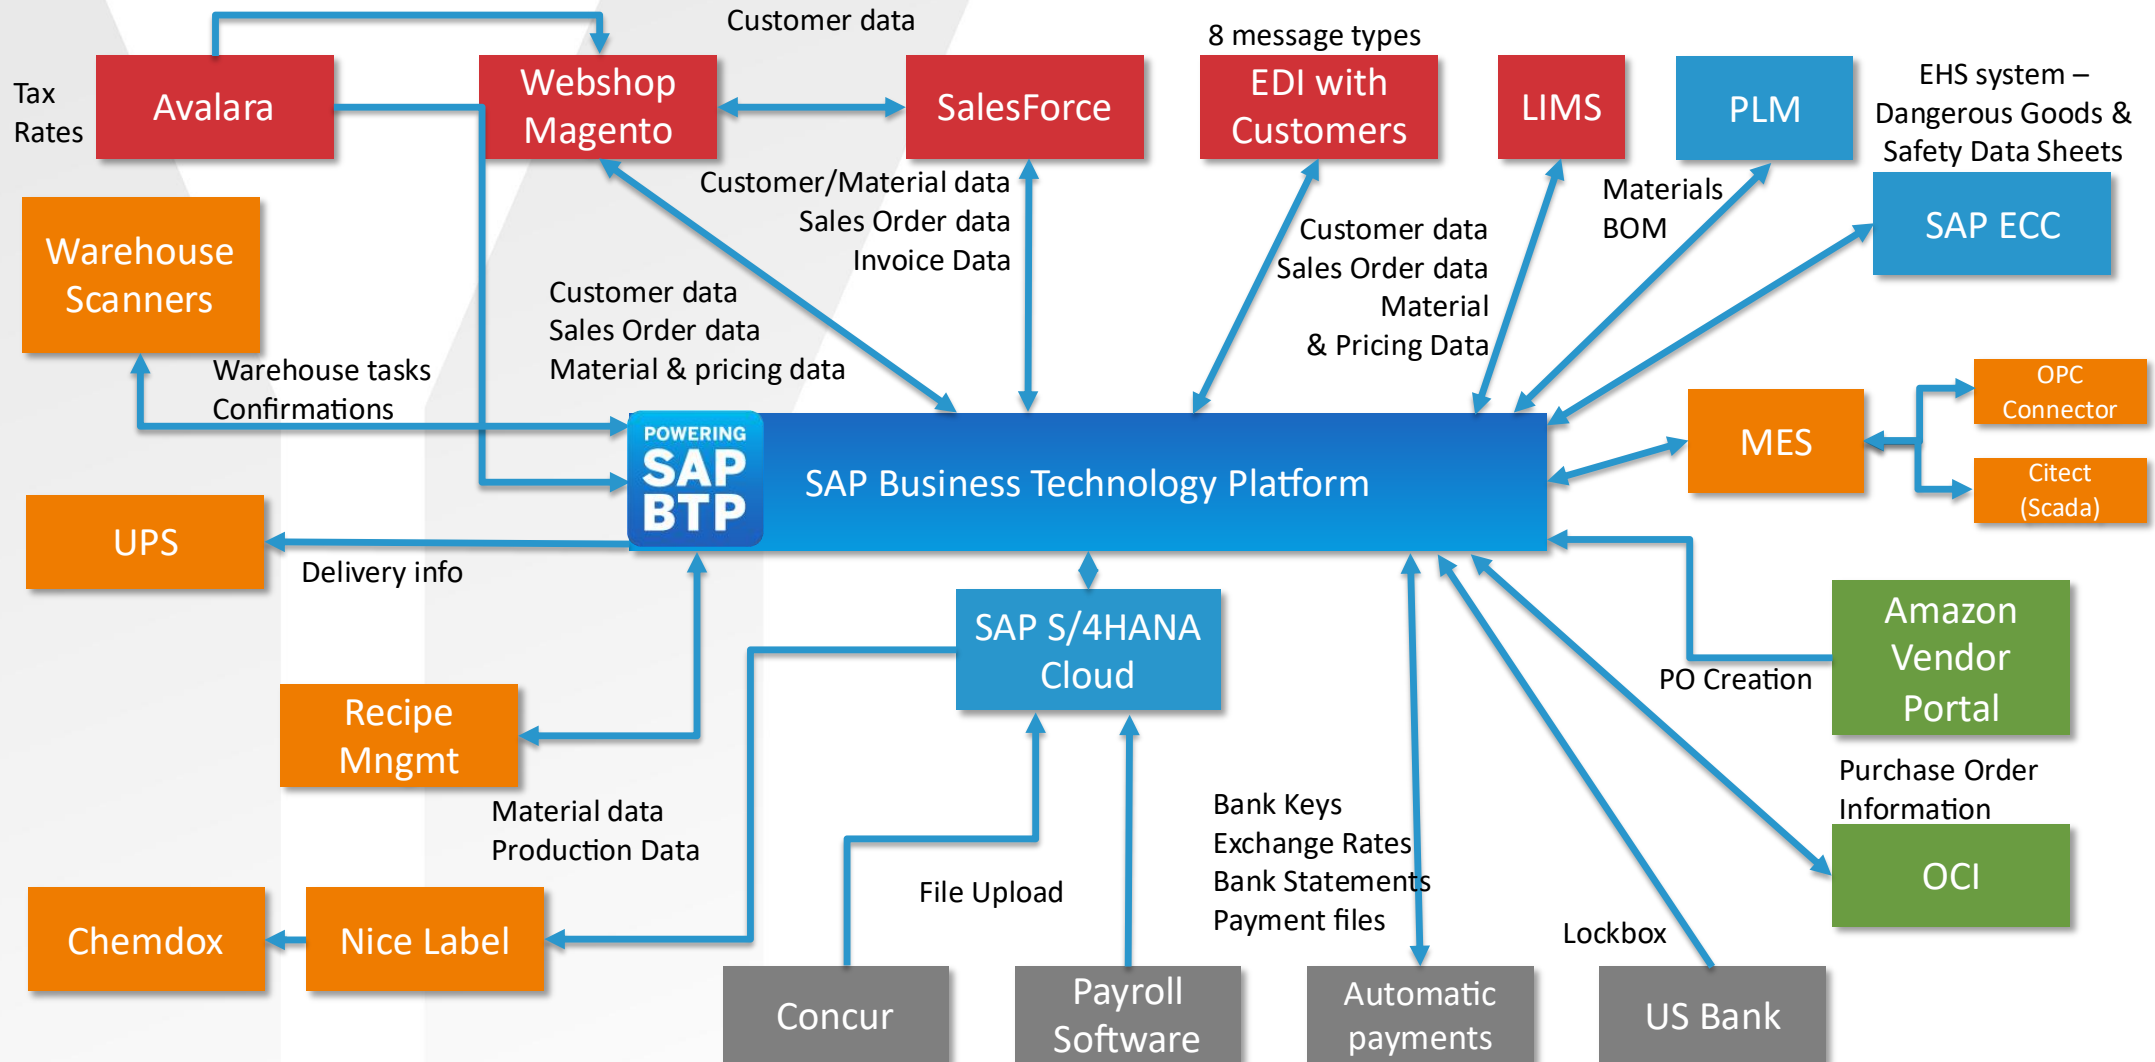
Customer data

Tax Rates

Avalara

Webshop Magento

SalesForce

8 message types

EDI with Customers

LIMS

PLM

EHS system – Dangerous Goods & Safety Data Sheets

SAP ECC

Warehouse Scanners

Customer/Material data
Sales Order data
Invoice Data

Customer data
Sales Order data
Material & Pricing Data

Materials
BOM

Customer data
Sales Order data
Material & pricing data

Warehouse tasks
Confirmations

POWERING SAP BTP

SAP Business Technology Platform

MES

OPC Connector

Citect (Scada)

UPS

Delivery info

SAP S/4HANA Cloud

Amazon Vendor Portal

PO Creation

Recipe Mngmt

Purchase Order Information

Material data
Production Data

Bank Keys
Exchange Rates
Bank Statements
Payment files

OCI

File Upload

Lockbox

Chemdox

Nice Label

Concur

Payroll Software

Automatic payments

US Bank